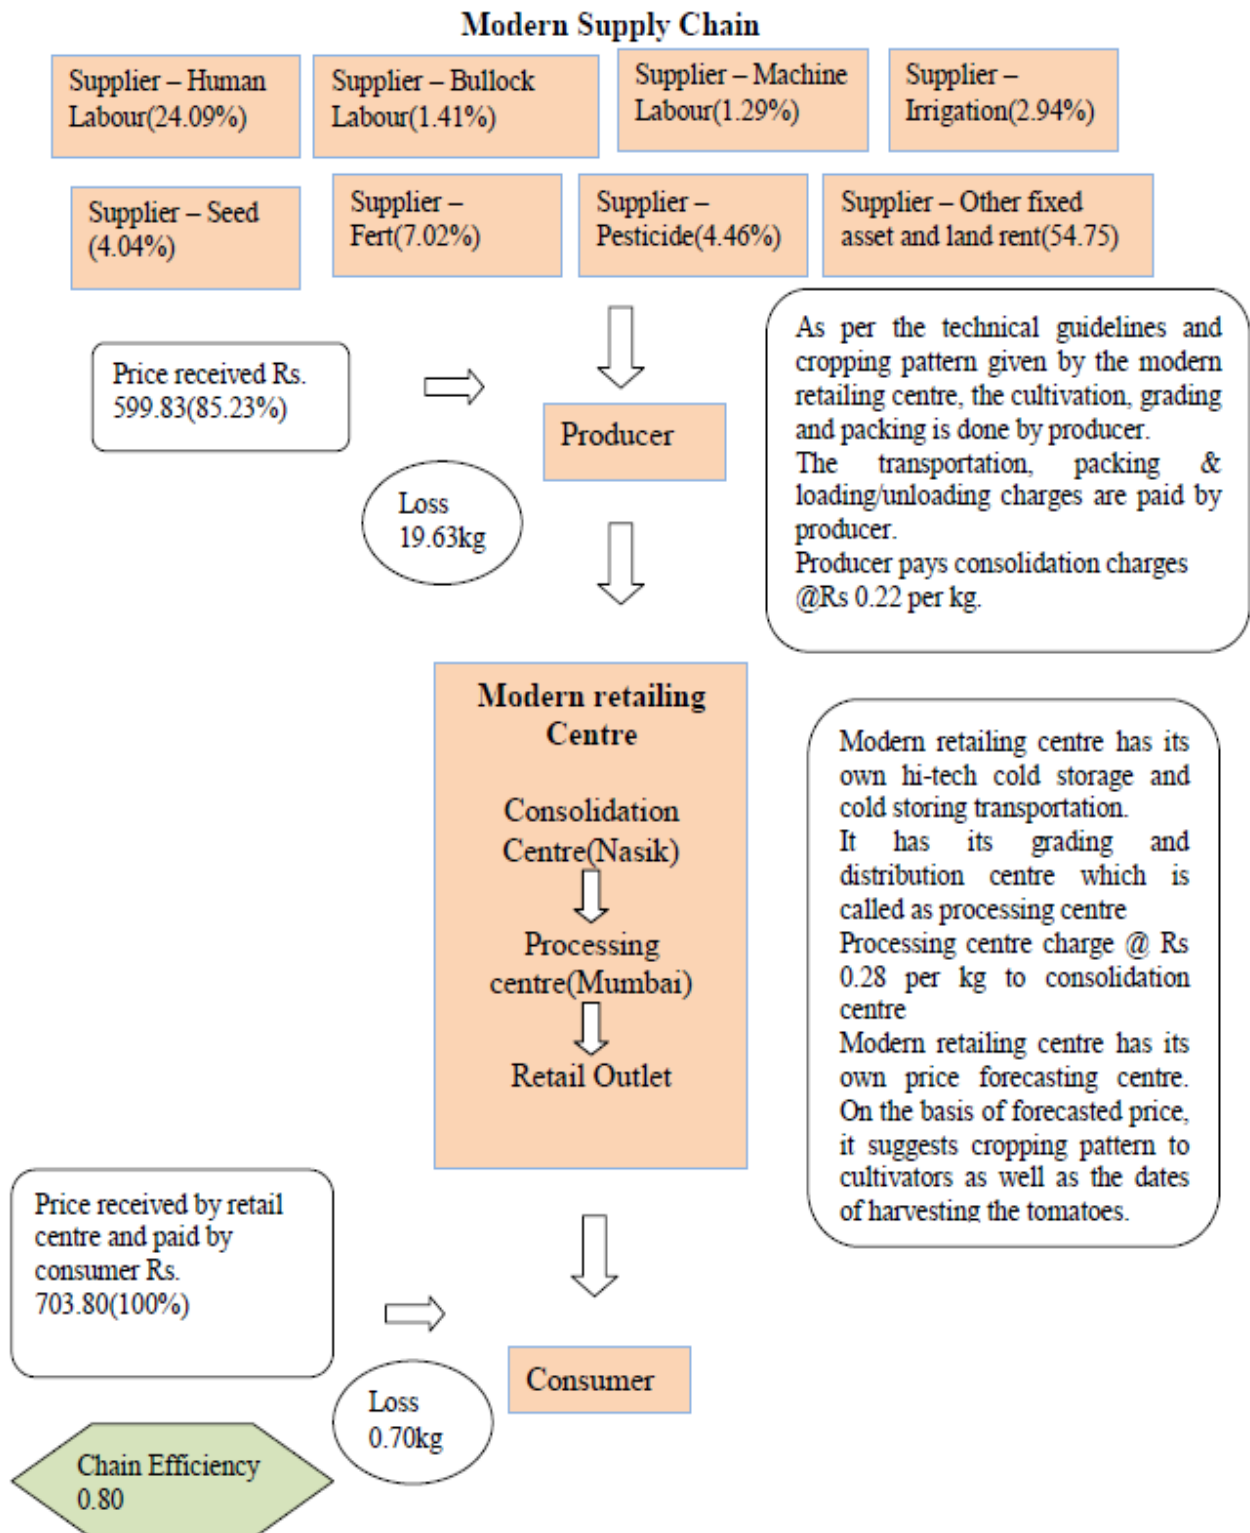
Modern Supply Chain

Supplier – Human Labour(24.09%)

Supplier – Bullock Labour(1.41%)

Supplier – Machine Labour(1.29%)

Supplier – Irrigation(2.94%)

Supplier – Seed (4.04%)

Supplier – Fert(7.02%)

Supplier – Pesticide(4.46%)

Supplier – Other fixed asset and land rent(54.75)

Price received Rs. 599.83(85.23%)

Producer

Loss 19.63kg

As per the technical guidelines and cropping pattern given by the modern retailing centre, the cultivation, grading and packing is done by producer.
The transportation, packing & loading/unloading charges are paid by producer.
Producer pays consolidation charges @Rs 0.22 per kg.

Modern retailing Centre

Consolidation Centre(Nasik)

Processing centre(Mumbai)

Retail Outlet

Modern retailing centre has its own hi-tech cold storage and cold storing transportation.
It has its grading and distribution centre which is called as processing centre
Processing centre charge @ Rs 0.28 per kg to consolidation centre
Modern retailing centre has its own price forecasting centre. On the basis of forecasted price, it suggests cropping pattern to cultivators as well as the dates of harvesting the tomatoes.

Price received by retail centre and paid by consumer Rs. 703.80(100%)

Consumer

Loss 0.70kg

Chain Efficiency 0.80